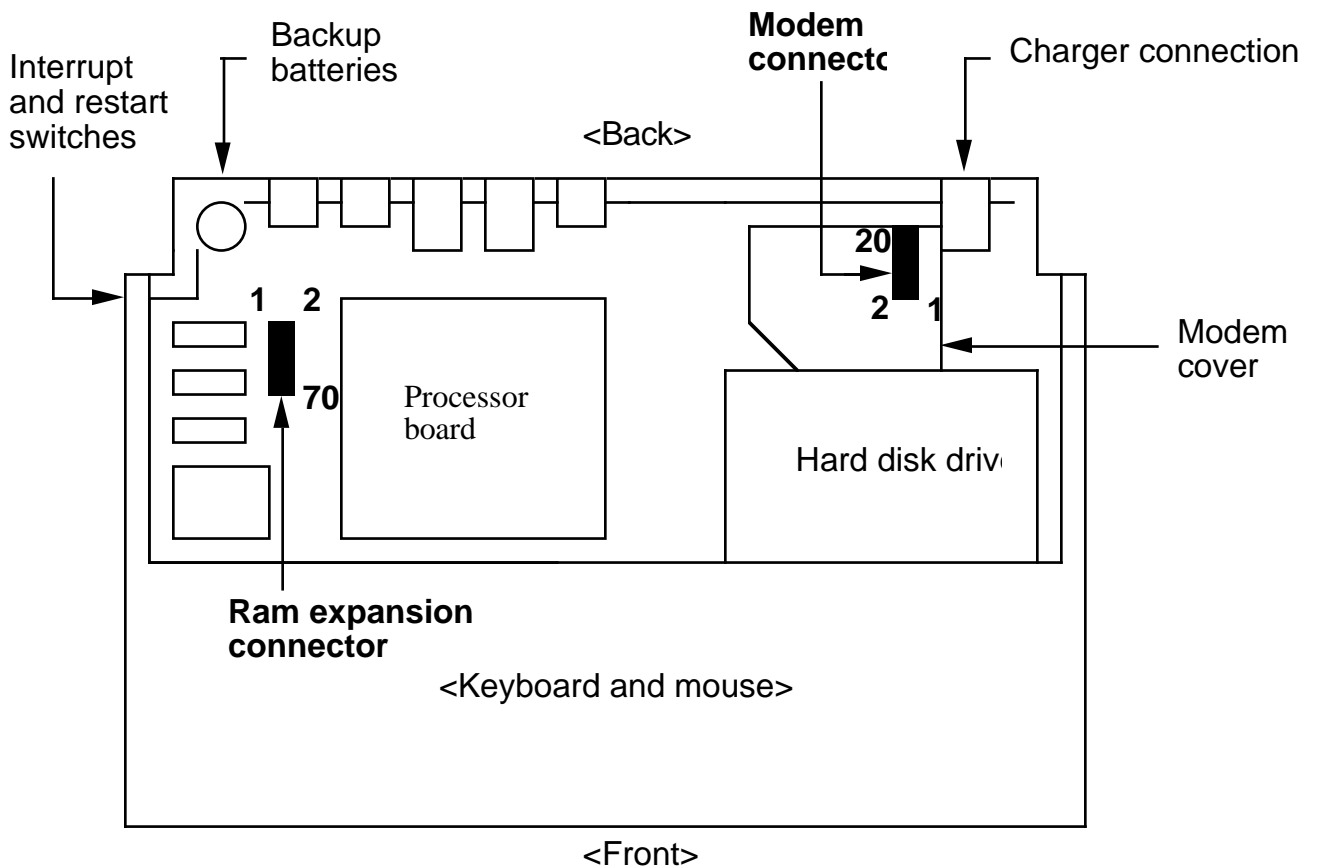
Interrupt and restart switches

Backup batteries

Modem connecto

Charger connection

<Back>

20

2 1

Modem cover

1 2

70

Processor board

Hard disk driv

Ram expansion connector

<Keyboard and mouse>

<Front>